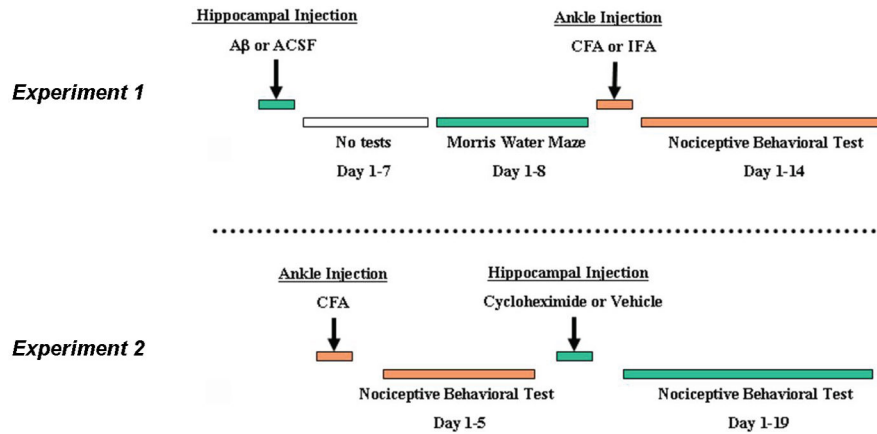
Hippocampal Injection

Aβ or ACSF

Ankle Injection

CFA or IFA

Experiment 1

No tests

Day 1-7

Morris Water Maze

Day 1-8

Nociceptive Behavioral Test

Day 1-14

Ankle Injection

CFA

Hippocampal Injection

Cycloheximide or Vehicle

Experiment 2

Nociceptive Behavioral Test

Day 1-5

Nociceptive Behavioral Test

Day 1-19